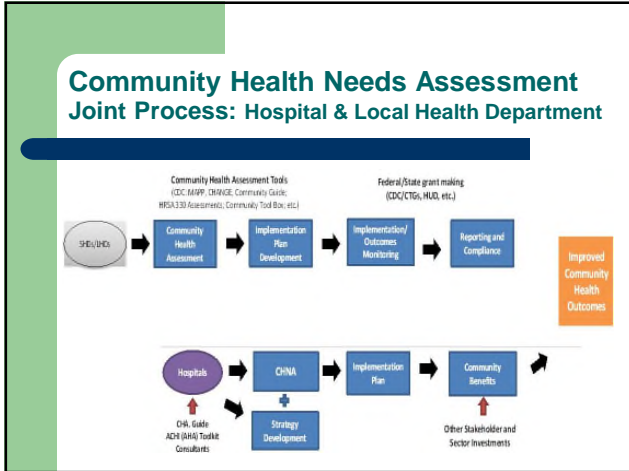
Community Health Needs Assessment
Joint Process: Hospital & Local Health Department

Community Health Assessment Tools
(CDC: MAPP, CHANGE, Community Guide; HRSA 330 Assessments; Community Tool Box; etc.)

Federal/State grant making
(CDC/CTGs, HUD, etc.)

SHDs/LHDs

Community Health Assessment

Implementation Plan Development

Implementation/ Outcomes Monitoring

Reporting and Compliance

Improved Community Health Outcomes

Hospitals

CHNA

Implementation Plan

Community Benefits

Strategy Development

CHA. Guide
ACHI (AHA) Toolkit
Consultants

Other Stakeholder and Sector Investments